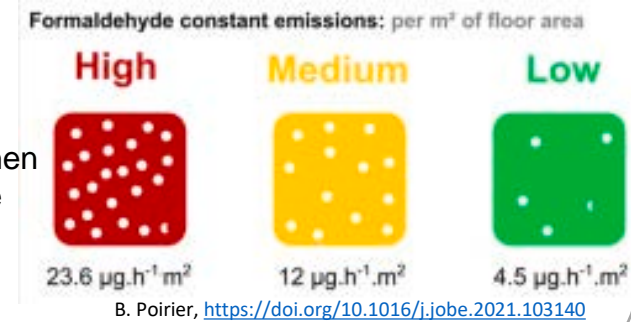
Formaldehyde constant emissions: per m² of floor area

High

Medium

Low

hen

e

23.6 μg.h$^{-1}$.m$^{2}$

12 μg.h$^{-1}$.m$^{2}$

4.5 μg.h$^{-1}$.m$^{2}$

B. Poirier, https://doi.org/10.1016/j.jobe.2021.103140